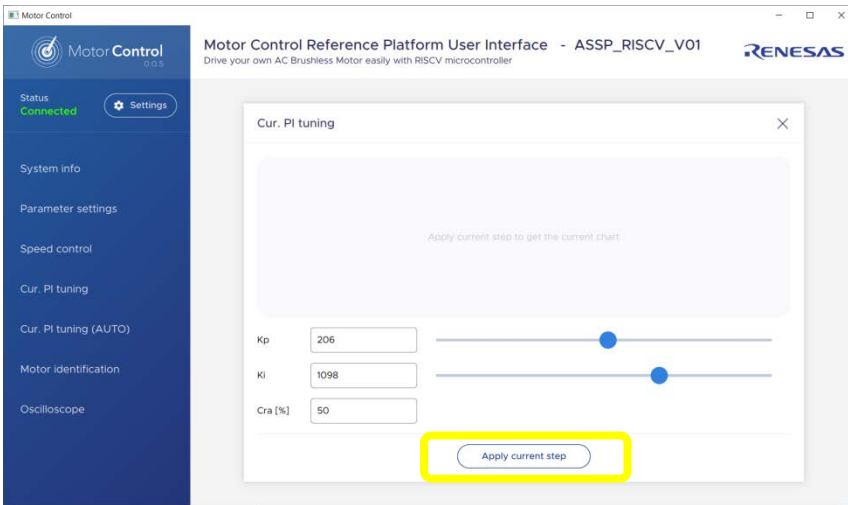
Motor Control

MotorControl
0.0.5

Motor Control Reference Platform User Interface - ASSP_RISCV_V01
Drive your own AC Brushless Motor easily with RISCV microcontroller

RENESAS

Status
Connected

Settings

System info

Parameter settings

Speed control

Cur. PI tuning

Cur. PI tuning (AUTO)

Motor identification

Oscilloscope

Cur. PI tuning

Apply current step to get the current chart

| Kp | 206 |
|---|---|
| Ki | 1098 |
| Cra [%] | 50 |

Apply current step